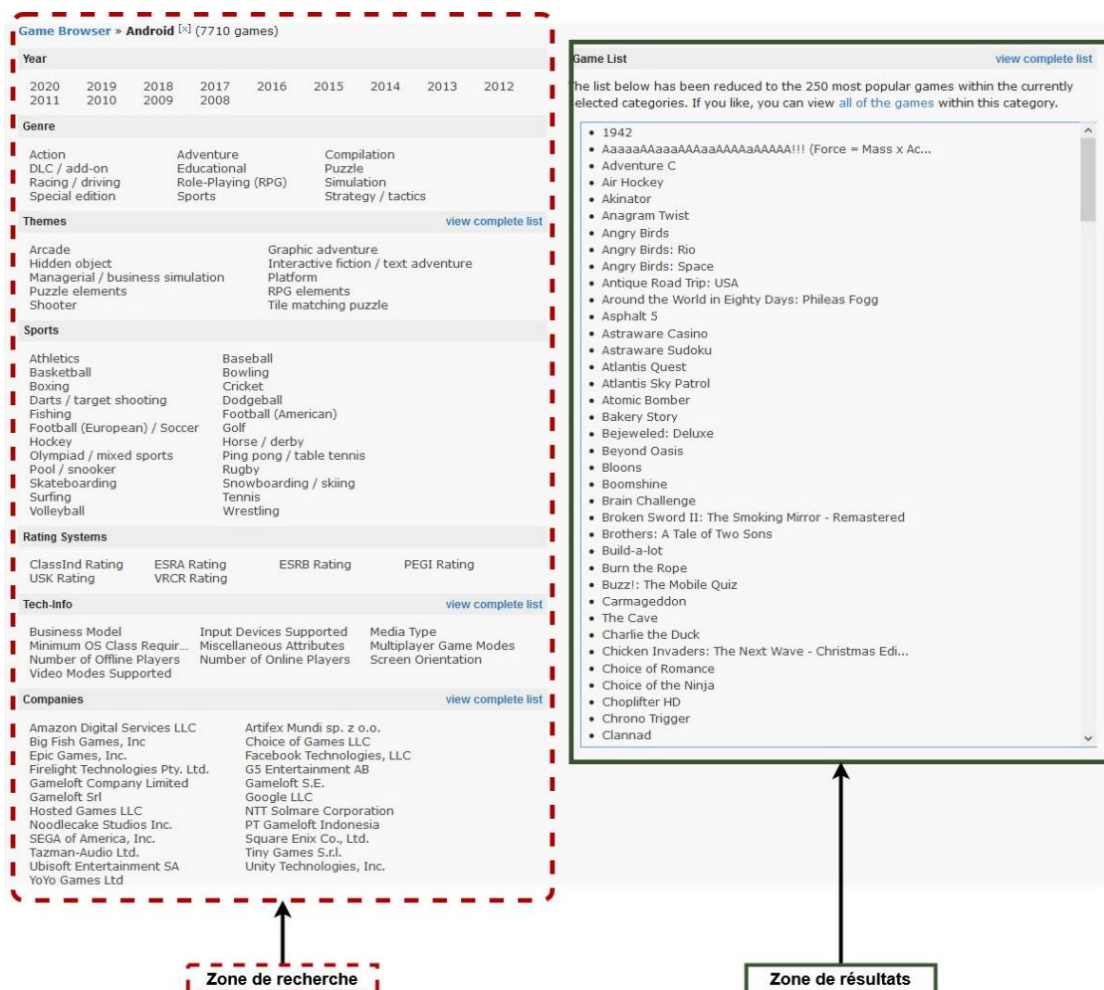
Game Browser » Android [x] (7710 games)

Year

2020 2019 2018 2017 2016 2015 2014 2013 2012 2011 2010 2009 2008

Genre

Action
DLC / add-on
Racing / driving
Special edition
Adventure
Educational
Role-Playing (RPG)
Sports
Compilation
Puzzle
Simulation
Strategy / tactics

Themes

view complete list

Arcade
Hidden object
Managerial / business simulation
Puzzle elements
Shooter
Graphic adventure
Interactive fiction / text adventure
Platform
RPG elements
Tile matching puzzle

Sports

Athletics
Basketball
Boxing
Darts / target shooting
Fishing
Football (European) / Soccer
Hockey
Olympiad / mixed sports
Pool / snooker
Skateboarding
Surfing
Volleyball
Baseball
Bowling
Cricket
Dodgeball
Football (American)
Golf
Horse / derby
Ping pong / table tennis
Rugby
Snowboarding / skiing
Tennis
Wrestling

Rating Systems

ClassInd Rating
USK Rating
ESRA Rating
VRCR Rating
ESRB Rating
PEGI Rating

Tech-Info

view complete list

Business Model
Minimum OS Class Requir...
Number of Offline Players
Video Modes Supported
Input Devices Supported
Miscellaneous Attributes
Number of Online Players
Media Type
Multiplayer Game Modes
Screen Orientation

Companies

view complete list

Amazon Digital Services LLC
Big Fish Games, Inc
Epic Games, Inc.
Firelight Technologies Pty. Ltd.
Gameloft Company Limited
Gameloft Srl
Hosted Games LLC
Noodlecake Studios Inc.
SEGA of America, Inc.
Tazman-Audio Ltd.
Ubisoft Entertainment SA
YoYo Games Ltd
Artifex Mundi sp. z o.o.
Choice of Games LLC
Facebook Technologies, LLC
G5 Entertainment AB
Gameloft S.E.
Google LLC
NTT Solmare Corporation
PT Gameloft Indonesia
Square Enix Co., Ltd.
Tiny Games S.r.l.
Unity Technologies, Inc.

Game List

view complete list

he list below has been reduced to the 250 most popular games within the currently elected categories. If you like, you can view all of the games within this category.

• 1942
• AaaaaAAaaaAAAaaAAAAaAAAAA!!! (Force = Mass x Ac...
• Adventure C
• Air Hockey
• Akinator
• Anagram Twist
• Angry Birds
• Angry Birds: Rio
• Angry Birds: Space
• Antique Road Trip: USA
• Around the World in Eighty Days: Phileas Fogg
• Asphalt 5
• Astraware Casino
• Astraware Sudoku
• Atlantis Quest
• Atlantis Sky Patrol
• Atomic Bomber
• Bakery Story
• Bejeweled: Deluxe
• Beyond Oasis
• Bloons
• Boomshine
• Brain Challenge
• Broken Sword II: The Smoking Mirror - Remastered
• Brothers: A Tale of Two Sons
• Build-a-lot
• Burn the Rope
• Buzz!: The Mobile Quiz
• Carmageddon
• The Cave
• Charlie the Duck
• Chicken Invaders: The Next Wave - Christmas Edi...
• Choice of Romance
• Choice of the Ninja
• Choplifter HD
• Chrono Trigger
• Clannad

Zone de recherche

Zone de résultats